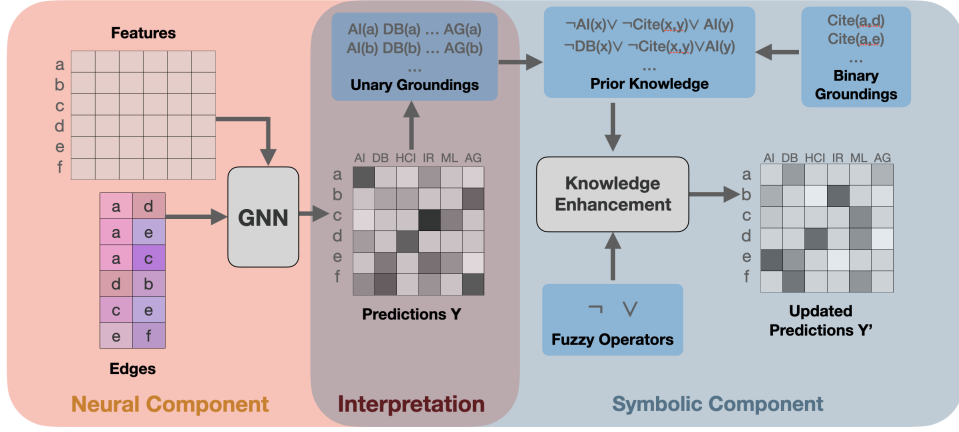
Features

a
b
c
d
e
f

| a | d |
|---|---|
| a | e |
| a | c |
| d | b |
| c | e |
| e | f |

Edges

GNN

Neural Component

AI(a) DB(a) … AG(a)
AI(b) DB(b) … AG(b)
…
Unary Groundings

AI DB HCI IR ML AG
a
b
c
d
e
f

Predictions Y

Interpretation

¬AI(x)∨ ¬Cite(x,y)∨ AI(y)
¬DB(x)∨ ¬Cite(x,y)∨AI(y)
…
Prior Knowledge

Cite(a,d)
Cite(a,e)
…
Binary Groundings

Knowledge Enhancement

¬ ∨
Fuzzy Operators

AI DB HCI IR ML AG
a
b
c
d
e
f

Updated Predictions Y’

Symbolic Component